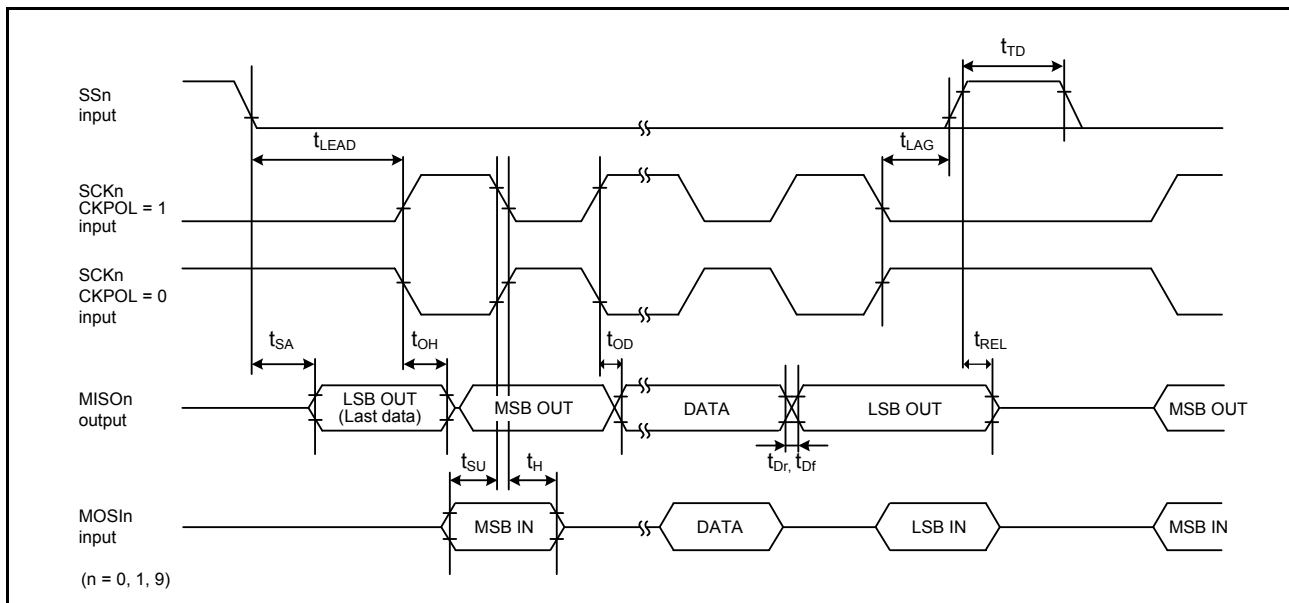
$t_{TD}$

SSn input

$t_{LEAD}$

$t_{LAG}$

SCKn CKPOL = 1 input

SCKn CKPOL = 0 input

$t_{SA}$

$t_{OH}$

$t_{OD}$

$t_{REL}$

MISOn output

LSB OUT (Last data)

MSB OUT

DATA

LSB OUT

MSB OUT

$t_{Dr}$, $t_{Df}$

$t_{SU}$

$t_{H}$

MOSIn input

MSB IN

DATA

LSB IN

MSB IN

(n = 0, 1, 9)